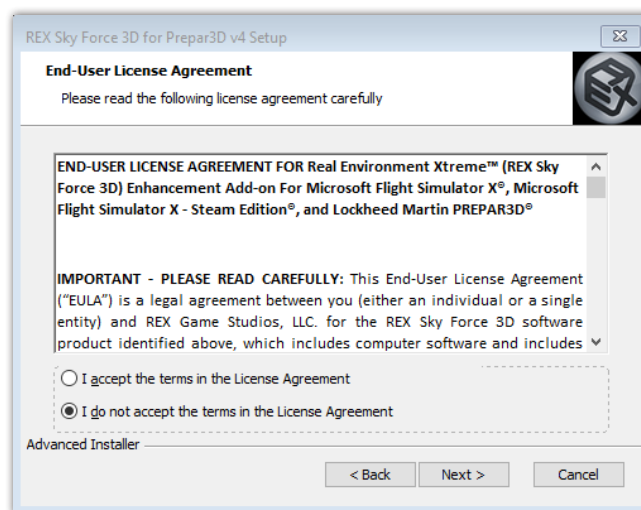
REX Sky Force 3D for Prepar3D v4 Setup

End-User License Agreement

Please read the following license agreement carefully

REX

END-USER LICENSE AGREEMENT FOR Real Environment Xtreme™ (REX Sky Force 3D) Enhancement Add-on For Microsoft Flight Simulator X®, Microsoft Flight Simulator X - Steam Edition®, and Lockheed Martin PREPAR3D®

IMPORTANT - PLEASE READ CAREFULLY: This End-User License Agreement ("EULA") is a legal agreement between you (either an individual or a single entity) and REX Game Studios, LLC. for the REX Sky Force 3D software product identified above, which includes computer software and includes

I accept the terms in the License Agreement

I do not accept the terms in the License Agreement

Advanced Installer

< Back

Next >

Cancel